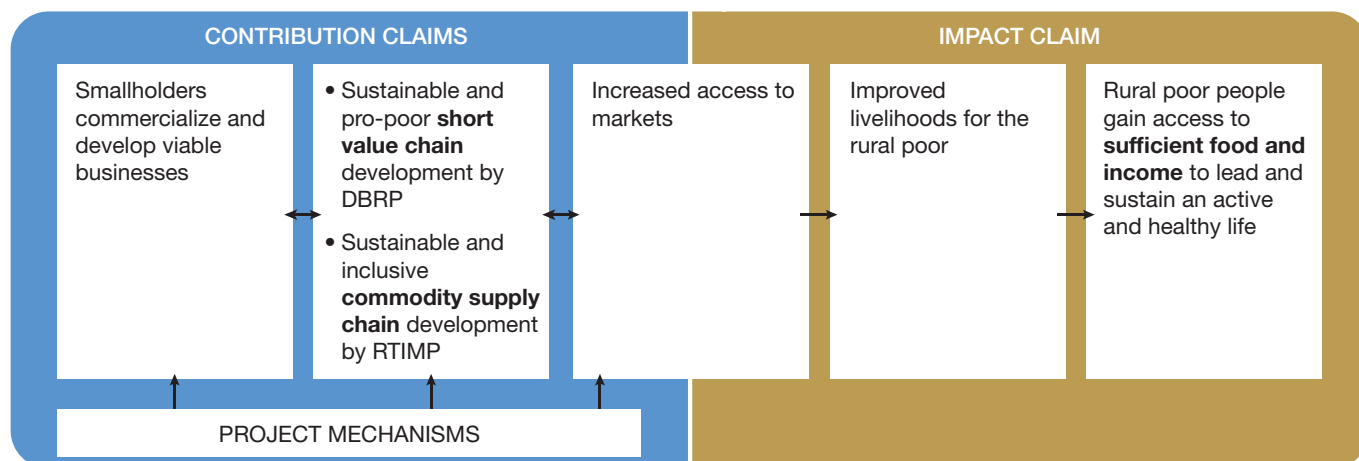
CONTRIBUTION CLAIMS

IMPACT CLAIM

Smallholders commercialize and develop viable businesses

• Sustainable and pro-poor **short value chain** development by DBRP

• Sustainable and inclusive **commodity supply chain** development by RTIMP

Increased access to markets

Improved livelihoods for the rural poor

Rural poor people gain access to **sufficient food and income** to lead and sustain an active and healthy life

PROJECT MECHANISMS